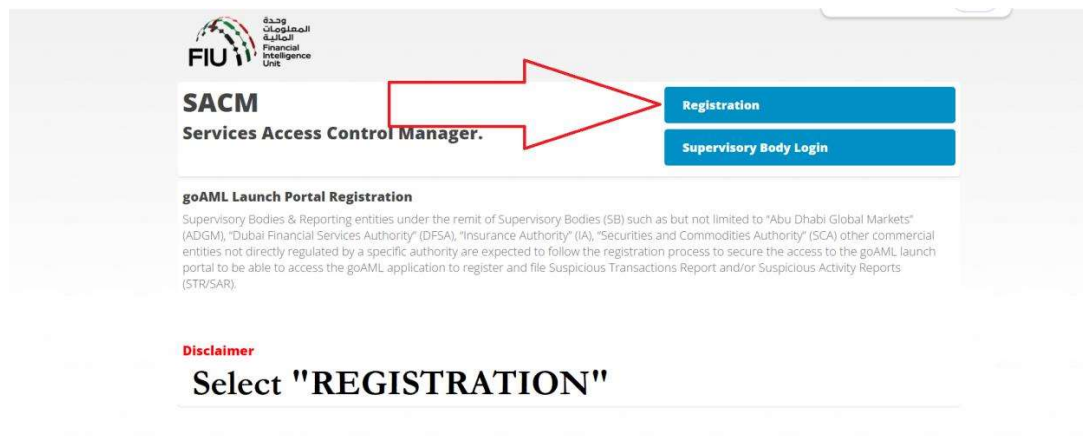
FIU
وحدة المعلومات المالية
Financial Intelligence Unit

SACM
Services Access Control Manager.

Registration

Supervisory Body Login

goAML Launch Portal Registration

Supervisory Bodies & Reporting entities under the remit of Supervisory Bodies (SB) such as but not limited to "Abu Dhabi Global Markets" (ADGM), "Dubai Financial Services Authority" (DFSA), "Insurance Authority" (IA), "Securities and Commodities Authority" (SCA) other commercial entities not directly regulated by a specific authority are expected to follow the registration process to secure the access to the goAML launch portal to be able to access the goAML application to register and file Suspicious Transactions Report and/or Suspicious Activity Reports (STR/SAR).

Disclaimer

Select "REGISTRATION"